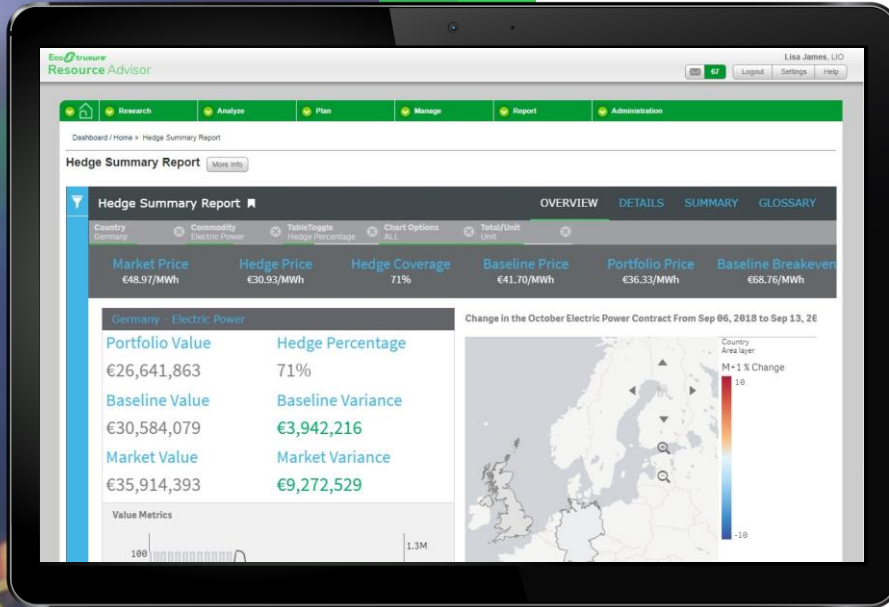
EcoStruxure
Resource Advisor

Lisa James, LIO
67 Logout Settings Help

Research Analyze Plan Manage Report Administration

Dashboard / Home » Hedge Summary Report

Hedge Summary Report More Info

Hedge Summary Report
OVERVIEW DETAILS SUMMARY GLOSSARY

Country Germany
Commodity Electric Power
TableToggle Hedge Percentage
Chart Options ALL
Total/Unit Unit

Market Price €48.97/MWh
Hedge Price €30.93/MWh
Hedge Coverage 71%
Baseline Price €41.70/MWh
Portfolio Price €36.33/MWh
Baseline Breakeven €68.76/MWh

Germany - Electric Power

Portfolio Value
€26,641,863
Hedge Percentage
71%
Baseline Value
€30,584,079
Baseline Variance
€3,942,216
Market Value
€35,914,393
Market Variance
€9,272,529

Value Metrics
100
1.3M

Change in the October Electric Power Contract From Sep 06, 2018 to Sep 13, 2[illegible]

Country
Area layer
M+1 % Change
10
-10